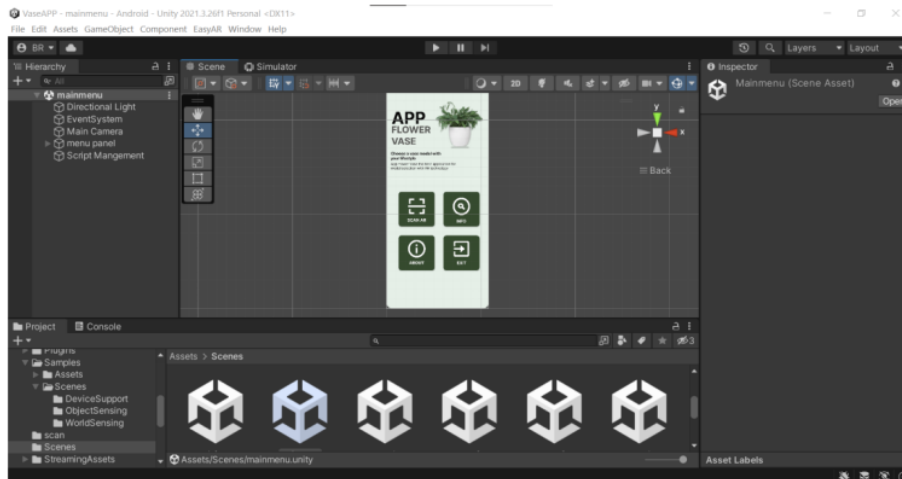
VaseAPP - mainmenu - Android - Unity 2021.3.26f1 Personal <DX11>
File Edit Assets GameObject Component EasyAR Window Help

BR

Layers Layout

Hierarchy
All
mainmenu
Directional Light
EventSystem
Main Camera
menu panel
Script Mangement

Scene Simulator

2D

APP
FLOWER
VASE
Choose a vase model with your lifestyle
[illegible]

SCAN AR
INFO
ABOUT
EXIT

Back

Inspector
Mainmenu (Scene Asset)
Open

Project Console

Plugins
Samples
Assets
Scenes
DeviceSupport
ObjectSensing
WorldSensing
scan
Scenes
StreamingAssets

Assets > Scenes

Assets/Scenes/mainmenu.unity

3

Asset Labels